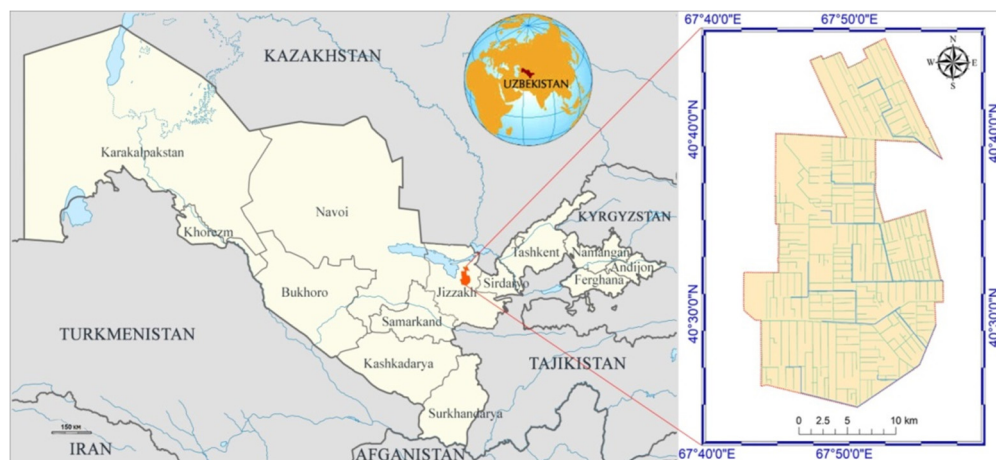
KAZAKHSTAN

UZBEKISTAN

Karakalpakstan

Navoi

Khorezm

KYRGYZSTAN

Tashkent

Namangan

Andijon

Ferghana

Sirdaryo

Jizzakh

Bukhoro

Samarkand

TURKMENISTAN

TAJIKISTAN

Kashkadarya

Surkhandarya

150 km

IRAN

AFGANISTAN

67°40'0"E

67°50'0"E

N

W

E

S

40°40'0"N

40°40'0"N

40°30'0"N

40°30'0"N

0 2.5 5 10 km

67°40'0"E

67°50'0"E